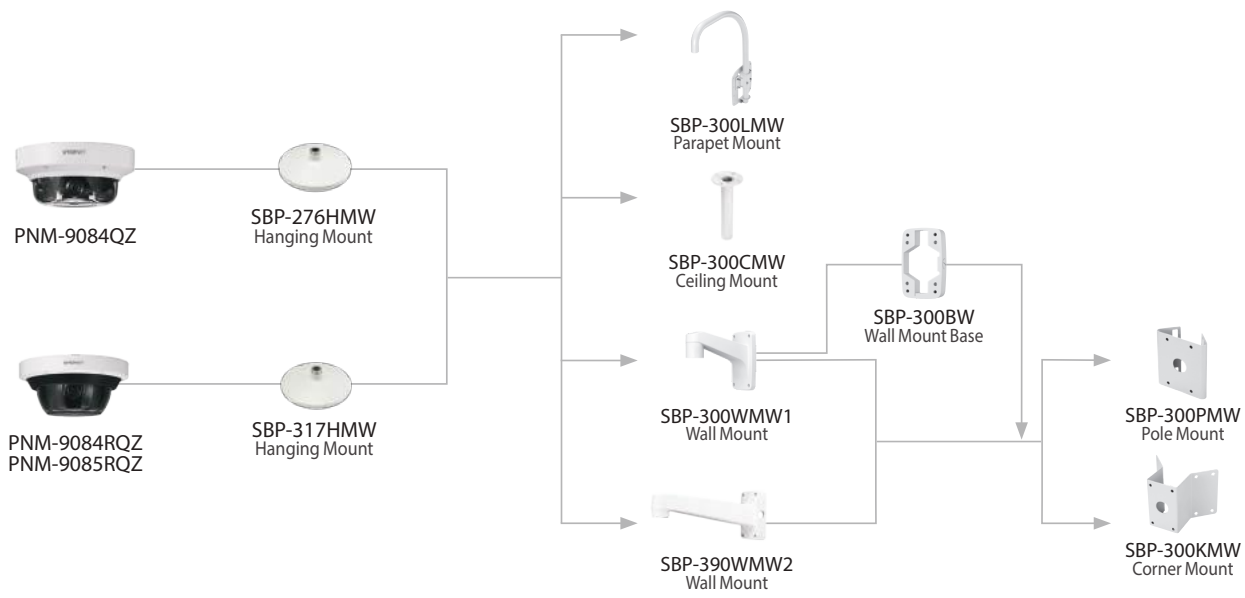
PNM-9084QZ

SBP-276HMW
Hanging Mount

PNM-9084RQZ
PNM-9085RQZ

SBP-317HMW
Hanging Mount

SBP-300LMW
Parapet Mount

SBP-300CMW
Ceiling Mount

SBP-300BW
Wall Mount Base

SBP-300WMW1
Wall Mount

SBP-390WMW2
Wall Mount

SBP-300PMW
Pole Mount

SBP-300KMW
Corner Mount